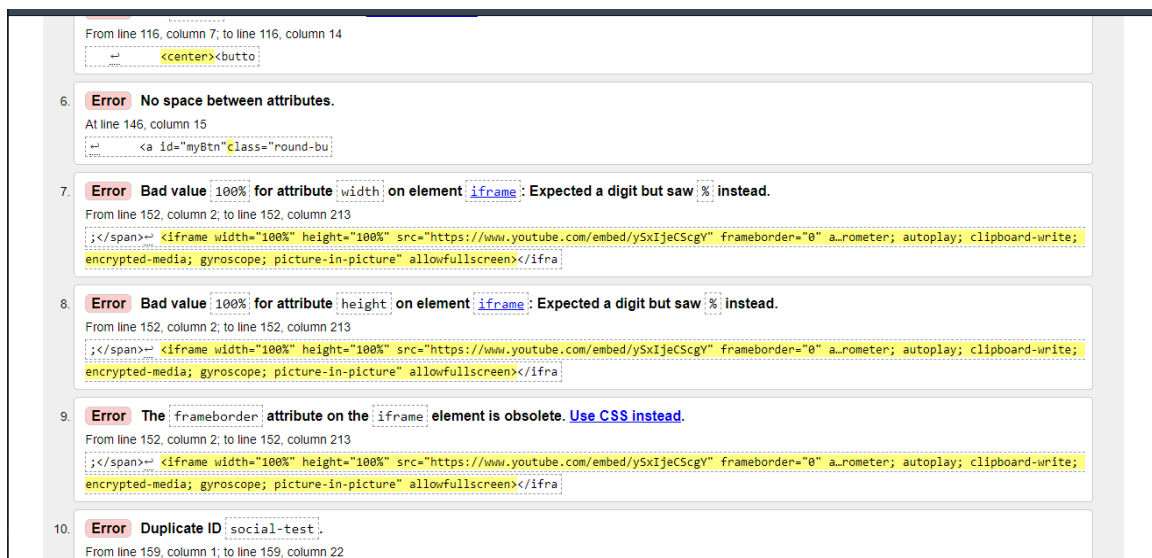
From line 116, column 7; to line 116, column 14

↩ <center><butto

6. Error No space between attributes.

At line 146, column 15

↩ <a id="myBtn"class="round-bu

7. Error Bad value 100% for attribute width on element iframe: Expected a digit but saw % instead.

From line 152, column 2; to line 152, column 213

;</span>↩ <iframe width="100%" height="100%" src="https://www.youtube.com/embed/ySxIjeCScgY" frameborder="0" a…rometer; autoplay; clipboard-write; encrypted-media; gyroscope; picture-in-picture" allowfullscreen></ifra

8. Error Bad value 100% for attribute height on element iframe: Expected a digit but saw % instead.

From line 152, column 2; to line 152, column 213

;</span>↩ <iframe width="100%" height="100%" src="https://www.youtube.com/embed/ySxIjeCScgY" frameborder="0" a…rometer; autoplay; clipboard-write; encrypted-media; gyroscope; picture-in-picture" allowfullscreen></ifra

9. Error The frameborder attribute on the iframe element is obsolete. Use CSS instead.

From line 152, column 2; to line 152, column 213

;</span>↩ <iframe width="100%" height="100%" src="https://www.youtube.com/embed/ySxIjeCScgY" frameborder="0" a…rometer; autoplay; clipboard-write; encrypted-media; gyroscope; picture-in-picture" allowfullscreen></ifra

10. Error Duplicate ID social-test.

From line 159, column 1; to line 159, column 22